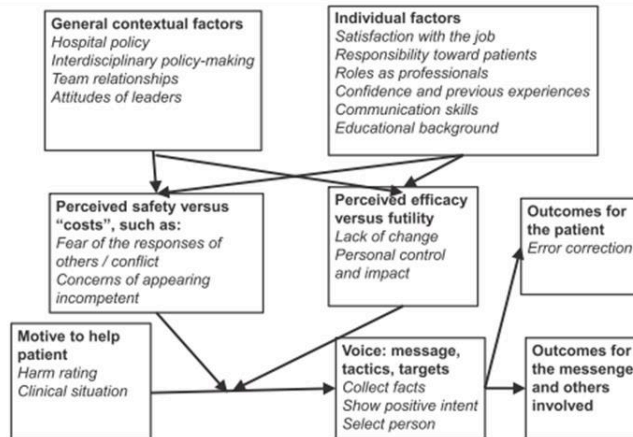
General contextual factors
Hospital policy
Interdisciplinary policy-making
Team relationships
Attitudes of leaders

Individual factors
Satisfaction with the job
Responsibility toward patients
Roles as professionals
Confidence and previous experiences
Communication skills
Educational background

Perceived safety versus "costs", such as:
Fear of the responses of others / conflict
Concerns of appearing incompetent

Perceived efficacy versus futility
Lack of change
Personal control and impact

Outcomes for the patient
Error correction

Motive to help patient
Harm rating
Clinical situation

Voice: message, tactics, targets
Collect facts
Show positive intent
Select person

Outcomes for the messenge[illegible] and others involved